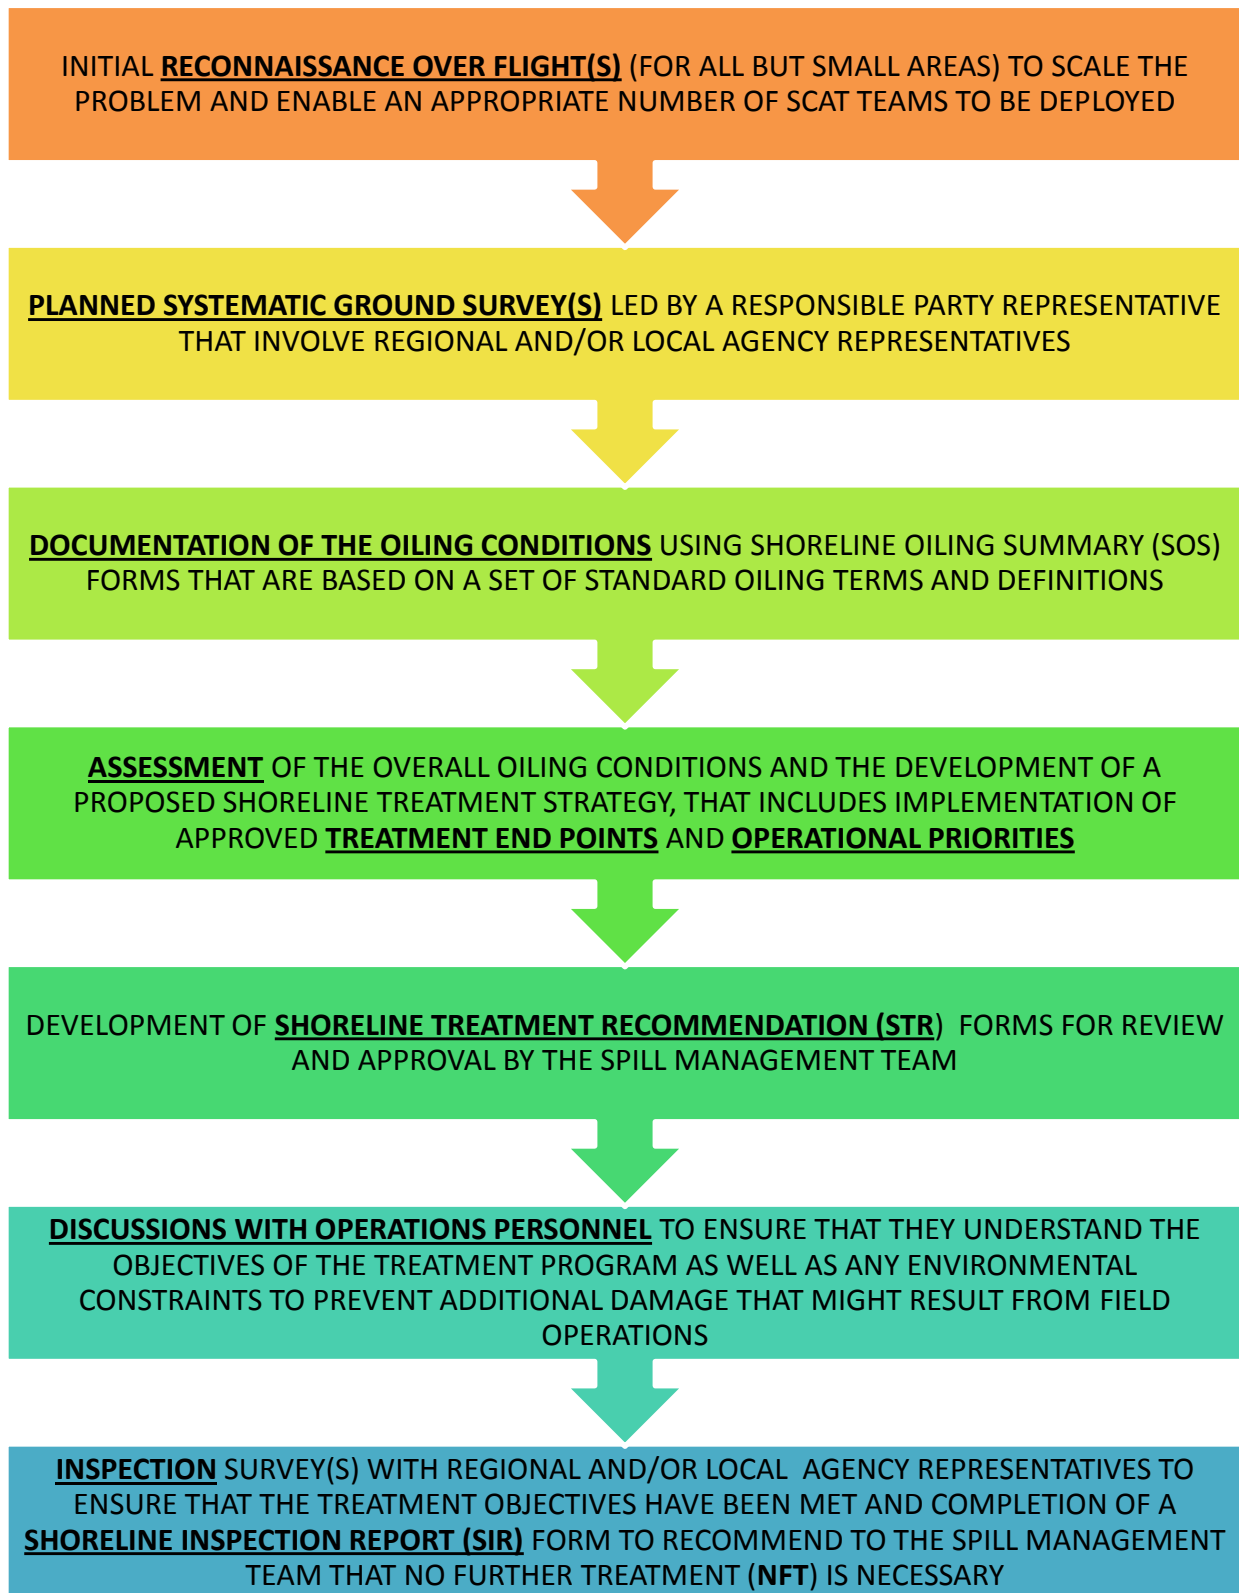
INITIAL RECONNAISSANCE OVER FLIGHT(S) (FOR ALL BUT SMALL AREAS) TO SCALE THE PROBLEM AND ENABLE AN APPROPRIATE NUMBER OF SCAT TEAMS TO BE DEPLOYED

PLANNED SYSTEMATIC GROUND SURVEY(S) LED BY A RESPONSIBLE PARTY REPRESENTATIVE THAT INVOLVE REGIONAL AND/OR LOCAL AGENCY REPRESENTATIVES

DOCUMENTATION OF THE OILING CONDITIONS USING SHORELINE OILING SUMMARY (SOS) FORMS THAT ARE BASED ON A SET OF STANDARD OILING TERMS AND DEFINITIONS

ASSESSMENT OF THE OVERALL OILING CONDITIONS AND THE DEVELOPMENT OF A PROPOSED SHORELINE TREATMENT STRATEGY, THAT INCLUDES IMPLEMENTATION OF APPROVED TREATMENT END POINTS AND OPERATIONAL PRIORITIES

DEVELOPMENT OF SHORELINE TREATMENT RECOMMENDATION (STR) FORMS FOR REVIEW AND APPROVAL BY THE SPILL MANAGEMENT TEAM

DISCUSSIONS WITH OPERATIONS PERSONNEL TO ENSURE THAT THEY UNDERSTAND THE OBJECTIVES OF THE TREATMENT PROGRAM AS WELL AS ANY ENVIRONMENTAL CONSTRAINTS TO PREVENT ADDITIONAL DAMAGE THAT MIGHT RESULT FROM FIELD OPERATIONS

INSPECTION SURVEY(S) WITH REGIONAL AND/OR LOCAL AGENCY REPRESENTATIVES TO ENSURE THAT THE TREATMENT OBJECTIVES HAVE BEEN MET AND COMPLETION OF A SHORELINE INSPECTION REPORT (SIR) FORM TO RECOMMEND TO THE SPILL MANAGEMENT TEAM THAT NO FURTHER TREATMENT (NFT) IS NECESSARY